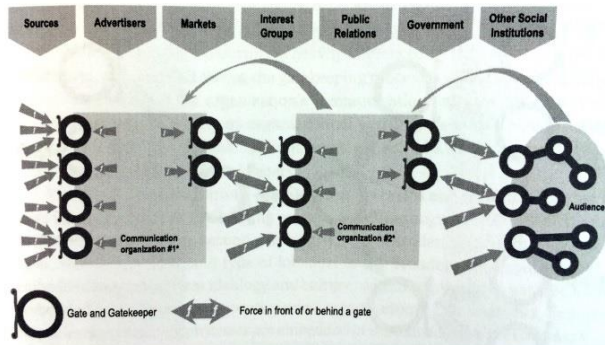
Sources

Advertisers

Markets

Interest Groups

Public Relations

Government

Other Social Institutions

Communication organization #1*

Communication organization #2*

Audience

Gate and Gatekeeper

Force in front of or behind a gate